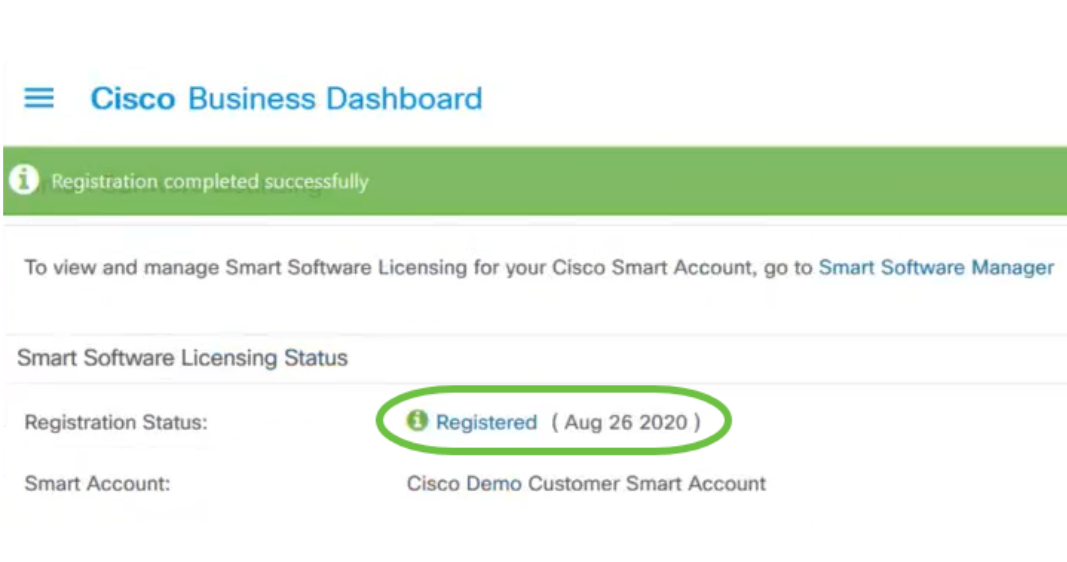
Cisco Business Dashboard

Registration completed successfully

To view and manage Smart Software Licensing for your Cisco Smart Account, go to Smart Software Manager

Smart Software Licensing Status

Registration Status: Registered ( Aug 26 2020 )

Smart Account: Cisco Demo Customer Smart Account